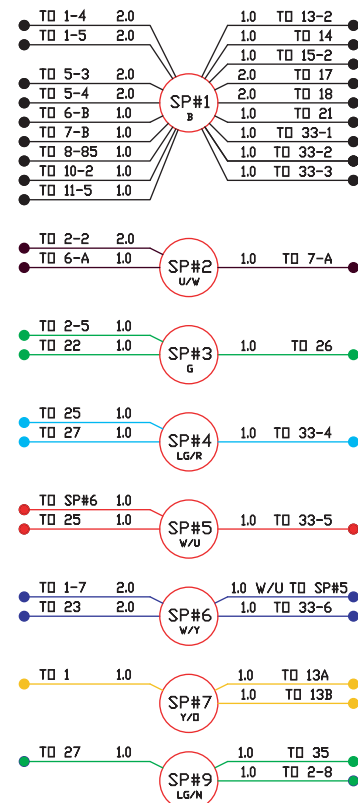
TO 1-4 2.0
TO 1-5 2.0
TO 5-3 2.0
TO 5-4 2.0
TO 6-B 1.0
TO 7-B 1.0
TO 8-85 1.0
TO 10-2 1.0
TO 11-5 1.0

SP#1
B

1.0 TO 13-2
1.0 TO 14
1.0 TO 15-2
2.0 TO 17
2.0 TO 18
1.0 TO 21
1.0 TO 33-1
1.0 TO 33-2
1.0 TO 33-3

TO 2-2 2.0
TO 6-A 1.0
SP#2
U/W
1.0 TO 7-A

TO 2-5 1.0
TO 22 1.0
SP#3
G
1.0 TO 26

TO 25 1.0
TO 27 1.0
SP#4
LG/R
1.0 TO 33-4

TO SP#6 1.0
TO 25 1.0
SP#5
W/U
1.0 TO 33-5

TO 1-7 2.0
TO 23 2.0
SP#6
W/Y
1.0 W/U TO SP#5
1.0 TO 33-6

TO 1 1.0
SP#7
Y/O
1.0 TO 13A
1.0 TO 13B

TO 27 1.0
SP#9
LG/N
1.0 TO 35
1.0 TO 2-8